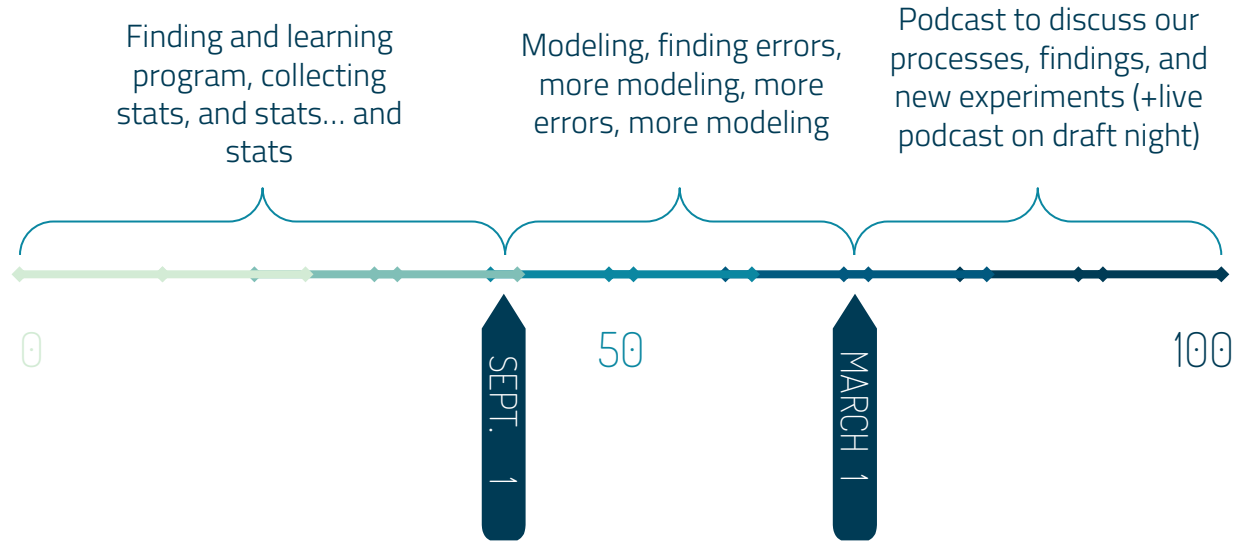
Finding and learning program, collecting stats, and stats… and stats

Modeling, finding errors, more modeling, more errors, more modeling

Podcast to discuss our processes, findings, and new experiments (+live podcast on draft night)

0

50

100

SEPT. 1

MARCH 1